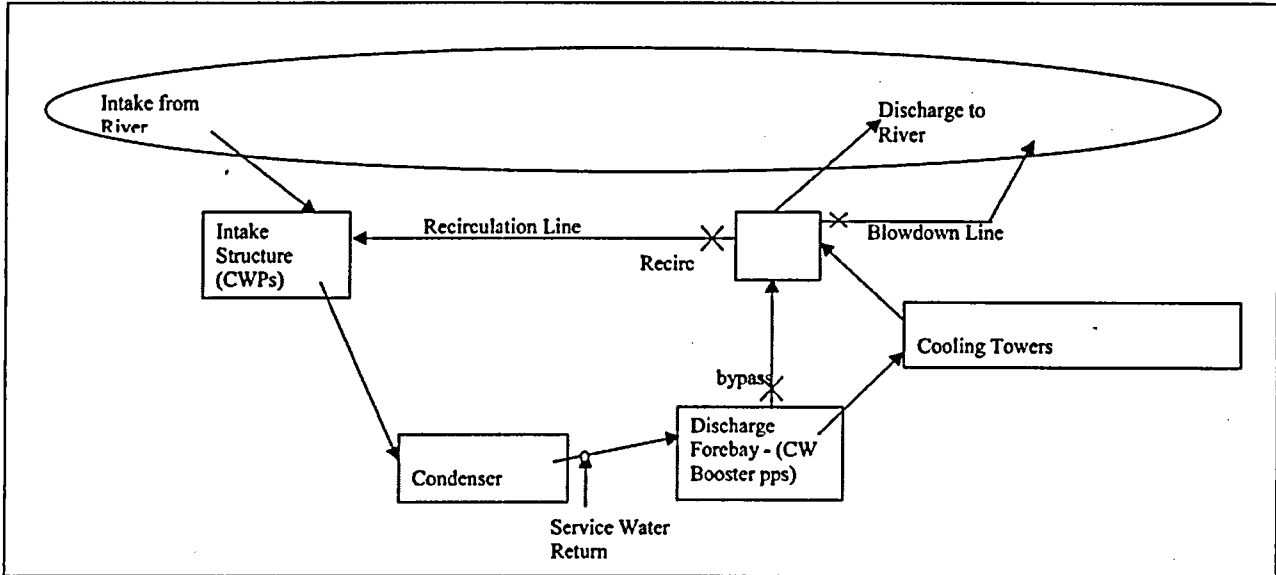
Intake from River

Discharge to River

Intake Structure (CWPs)

Recirculation Line

Recirc

Blowdown Line

Cooling Towers

bypass

Discharge Forebay - (CW Booster pps)

Condenser

Service Water Return